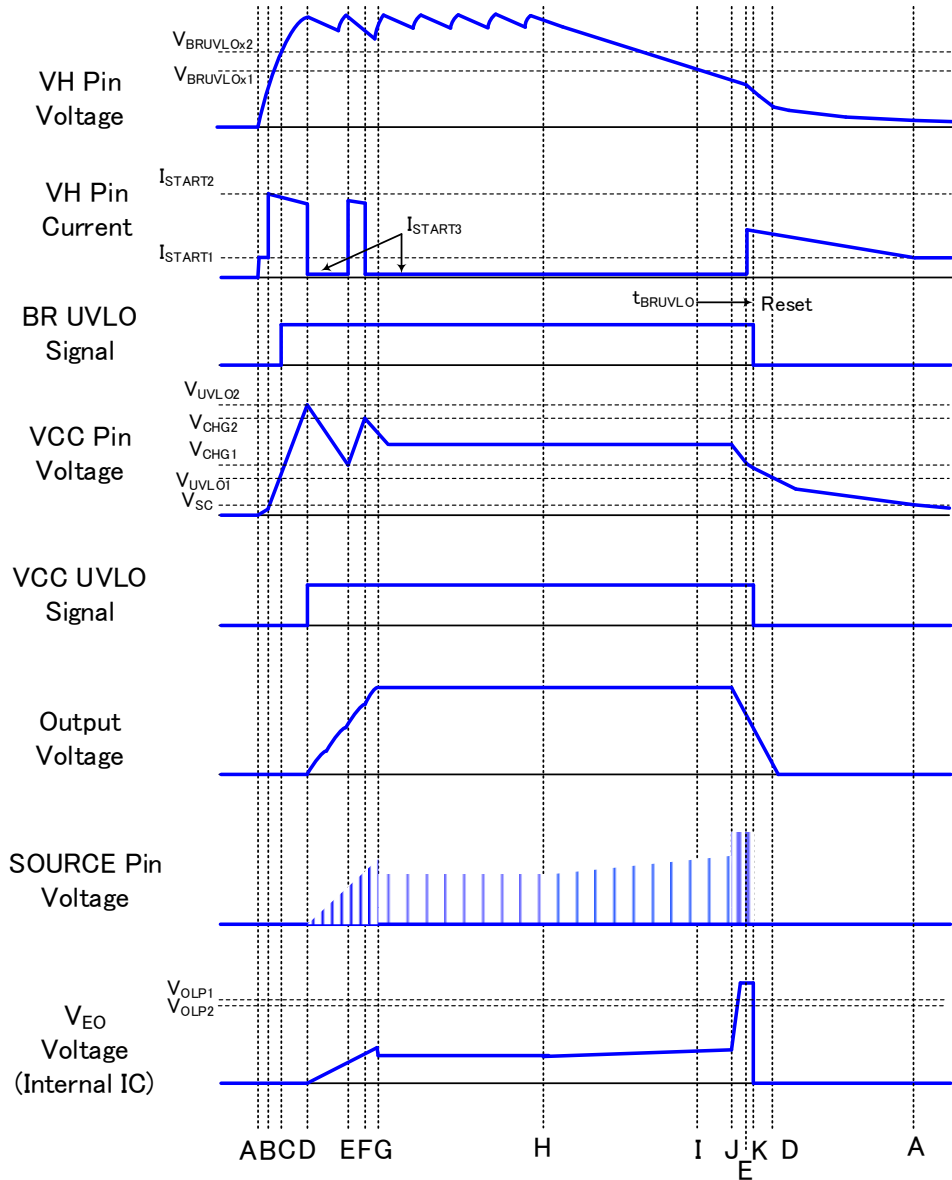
VH Pin Voltage

$V_{BRUVLOx2}$

$V_{BRUVLOx1}$

VH Pin Current

$I_{START2}$

$I_{START3}$

$I_{START1}$

BR UVLO Signal

$t_{BRUVLO}$

Reset

VCC Pin Voltage

$V_{UVLO2}$

$V_{CHG2}$

$V_{CHG1}$

$V_{UVLO1}$

$V_{SC}$

VCC UVLO Signal

Output Voltage

SOURCE Pin Voltage

$V_{EO}$ Voltage (Internal IC)

$V_{OLP1}$

$V_{OLP2}$

A B C D E F G H I J K D A

E